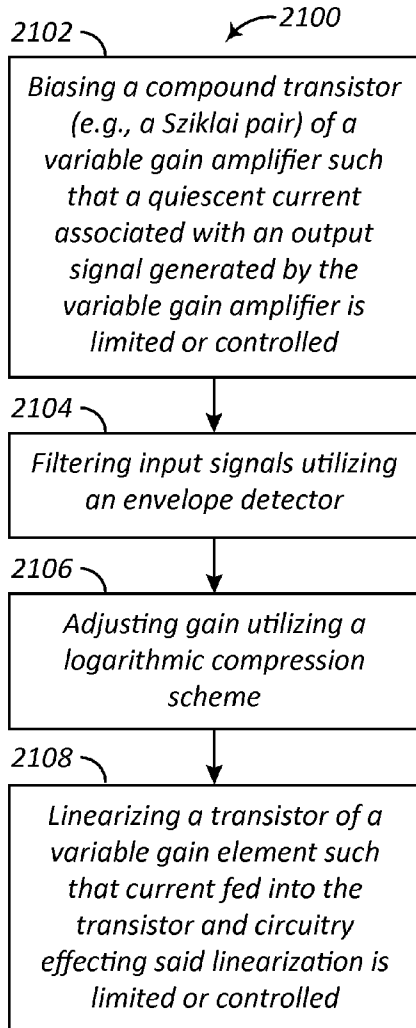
2100

2102

Biasing a compound transistor (e.g., a Sziklai pair) of a variable gain amplifier such that a quiescent current associated with an output signal generated by the variable gain amplifier is limited or controlled

2104

Filtering input signals utilizing an envelope detector

2106

Adjusting gain utilizing a logarithmic compression scheme

2108

Linearizing a transistor of a variable gain element such that current fed into the transistor and circuitry effecting said linearization is limited or controlled